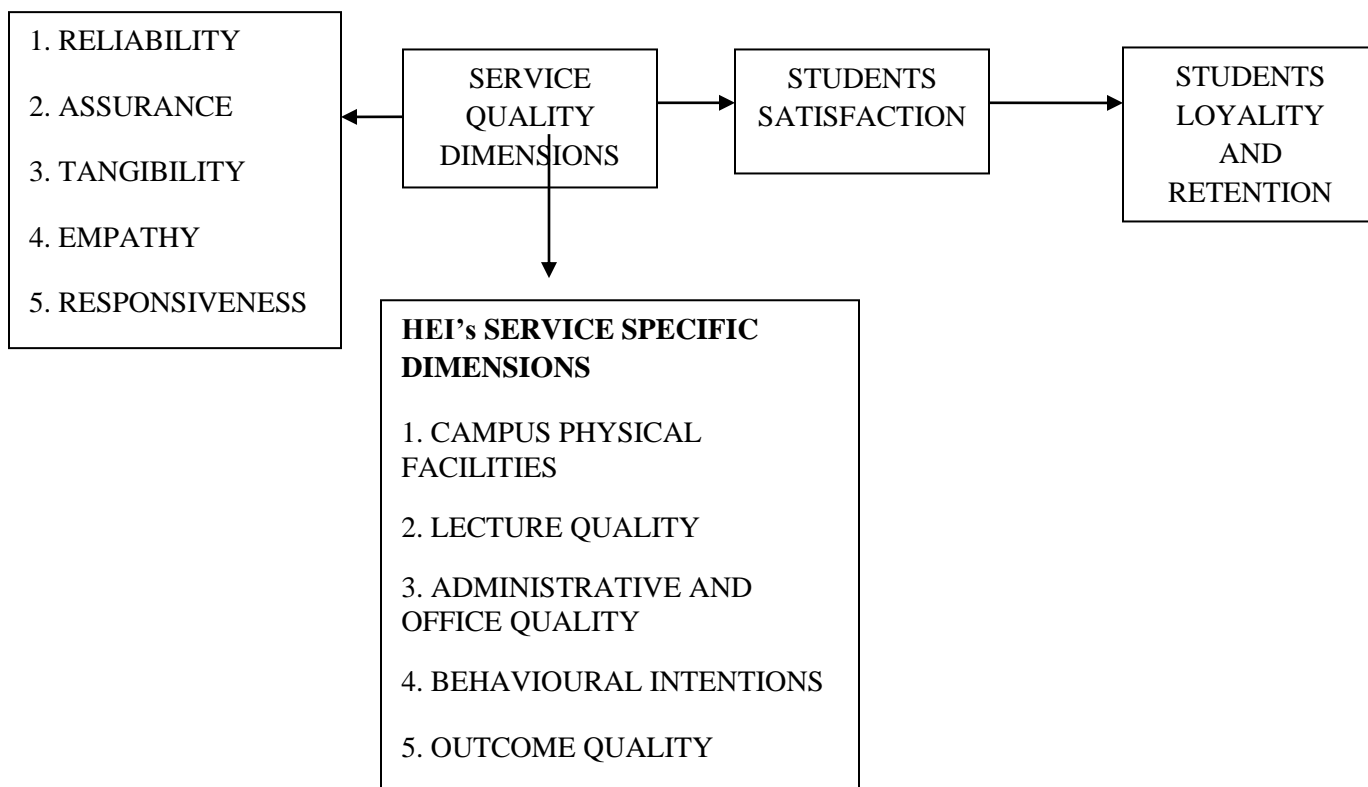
1. RELIABILITY

2. ASSURANCE

3. TANGIBILITY

4. EMPATHY

5. RESPONSIVENESS

SERVICE QUALITY DIMENSIONS

STUDENTS SATISFACTION

STUDENTS LOYALITY AND RETENTION

**HEI's SERVICE SPECIFIC DIMENSIONS**

1. CAMPUS PHYSICAL FACILITIES

2. LECTURE QUALITY

3. ADMINISTRATIVE AND OFFICE QUALITY

4. BEHAVIOURAL INTENTIONS

5. OUTCOME QUALITY